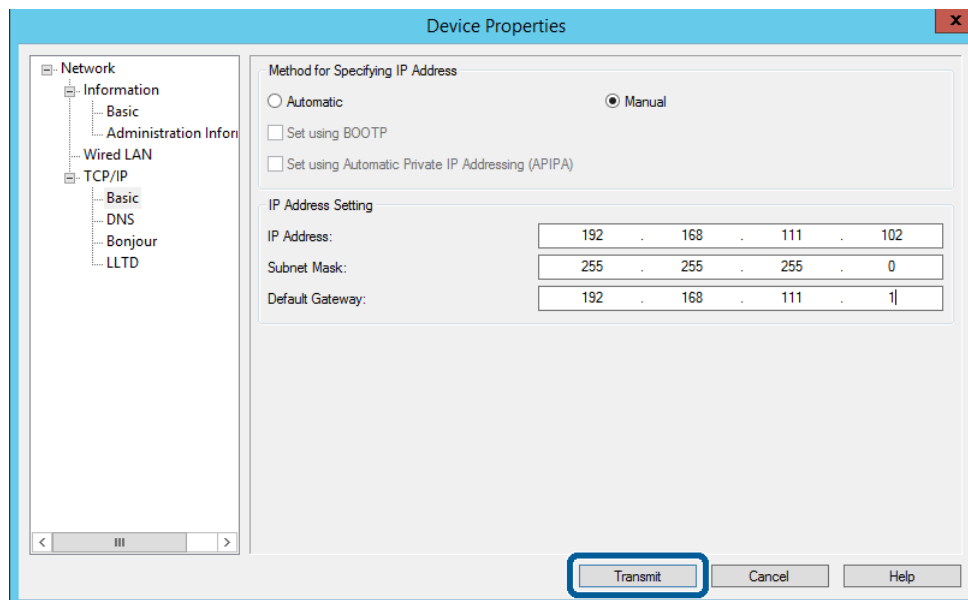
Device Properties

x

Network
Information
Basic
Administration Infor
Wired LAN
TCP/IP
Basic
DNS
Bonjour
LLTD

Method for Specifying IP Address
Automatic
Manual
Set using BOOTP
Set using Automatic Private IP Addressing (APIPA)

IP Address Setting
IP Address: 192 . 168 . 111 . 102
Subnet Mask: 255 . 255 . 255 . 0
Default Gateway: 192 . 168 . 111 . 1

Transmit
Cancel
Help